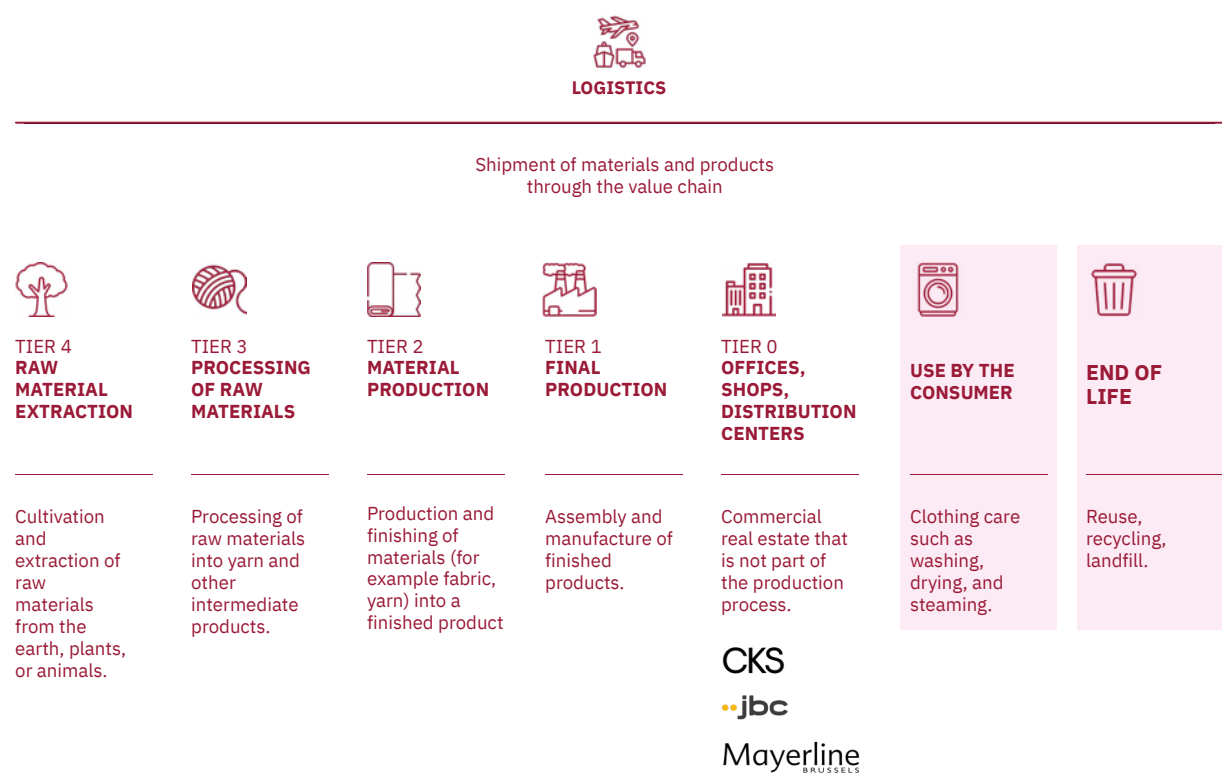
LOGISTICS

Shipment of materials and products through the value chain

TIER 4
RAW MATERIAL EXTRACTION

Cultivation and extraction of raw materials from the earth, plants, or animals.

TIER 3
PROCESSING OF RAW MATERIALS

Processing of raw materials into yarn and other intermediate products.

TIER 2
MATERIAL PRODUCTION

Production and finishing of materials (for example fabric, yarn) into a finished product

TIER 1
FINAL PRODUCTION

Assembly and manufacture of finished products.

TIER 0
OFFICES, SHOPS, DISTRIBUTION CENTERS

Commercial real estate that is not part of the production process.

CKS
jbc
Mayerline BRUSSELS

USE BY THE CONSUMER

Clothing care such as washing, drying, and steaming.

END OF LIFE

Reuse, recycling, landfill.